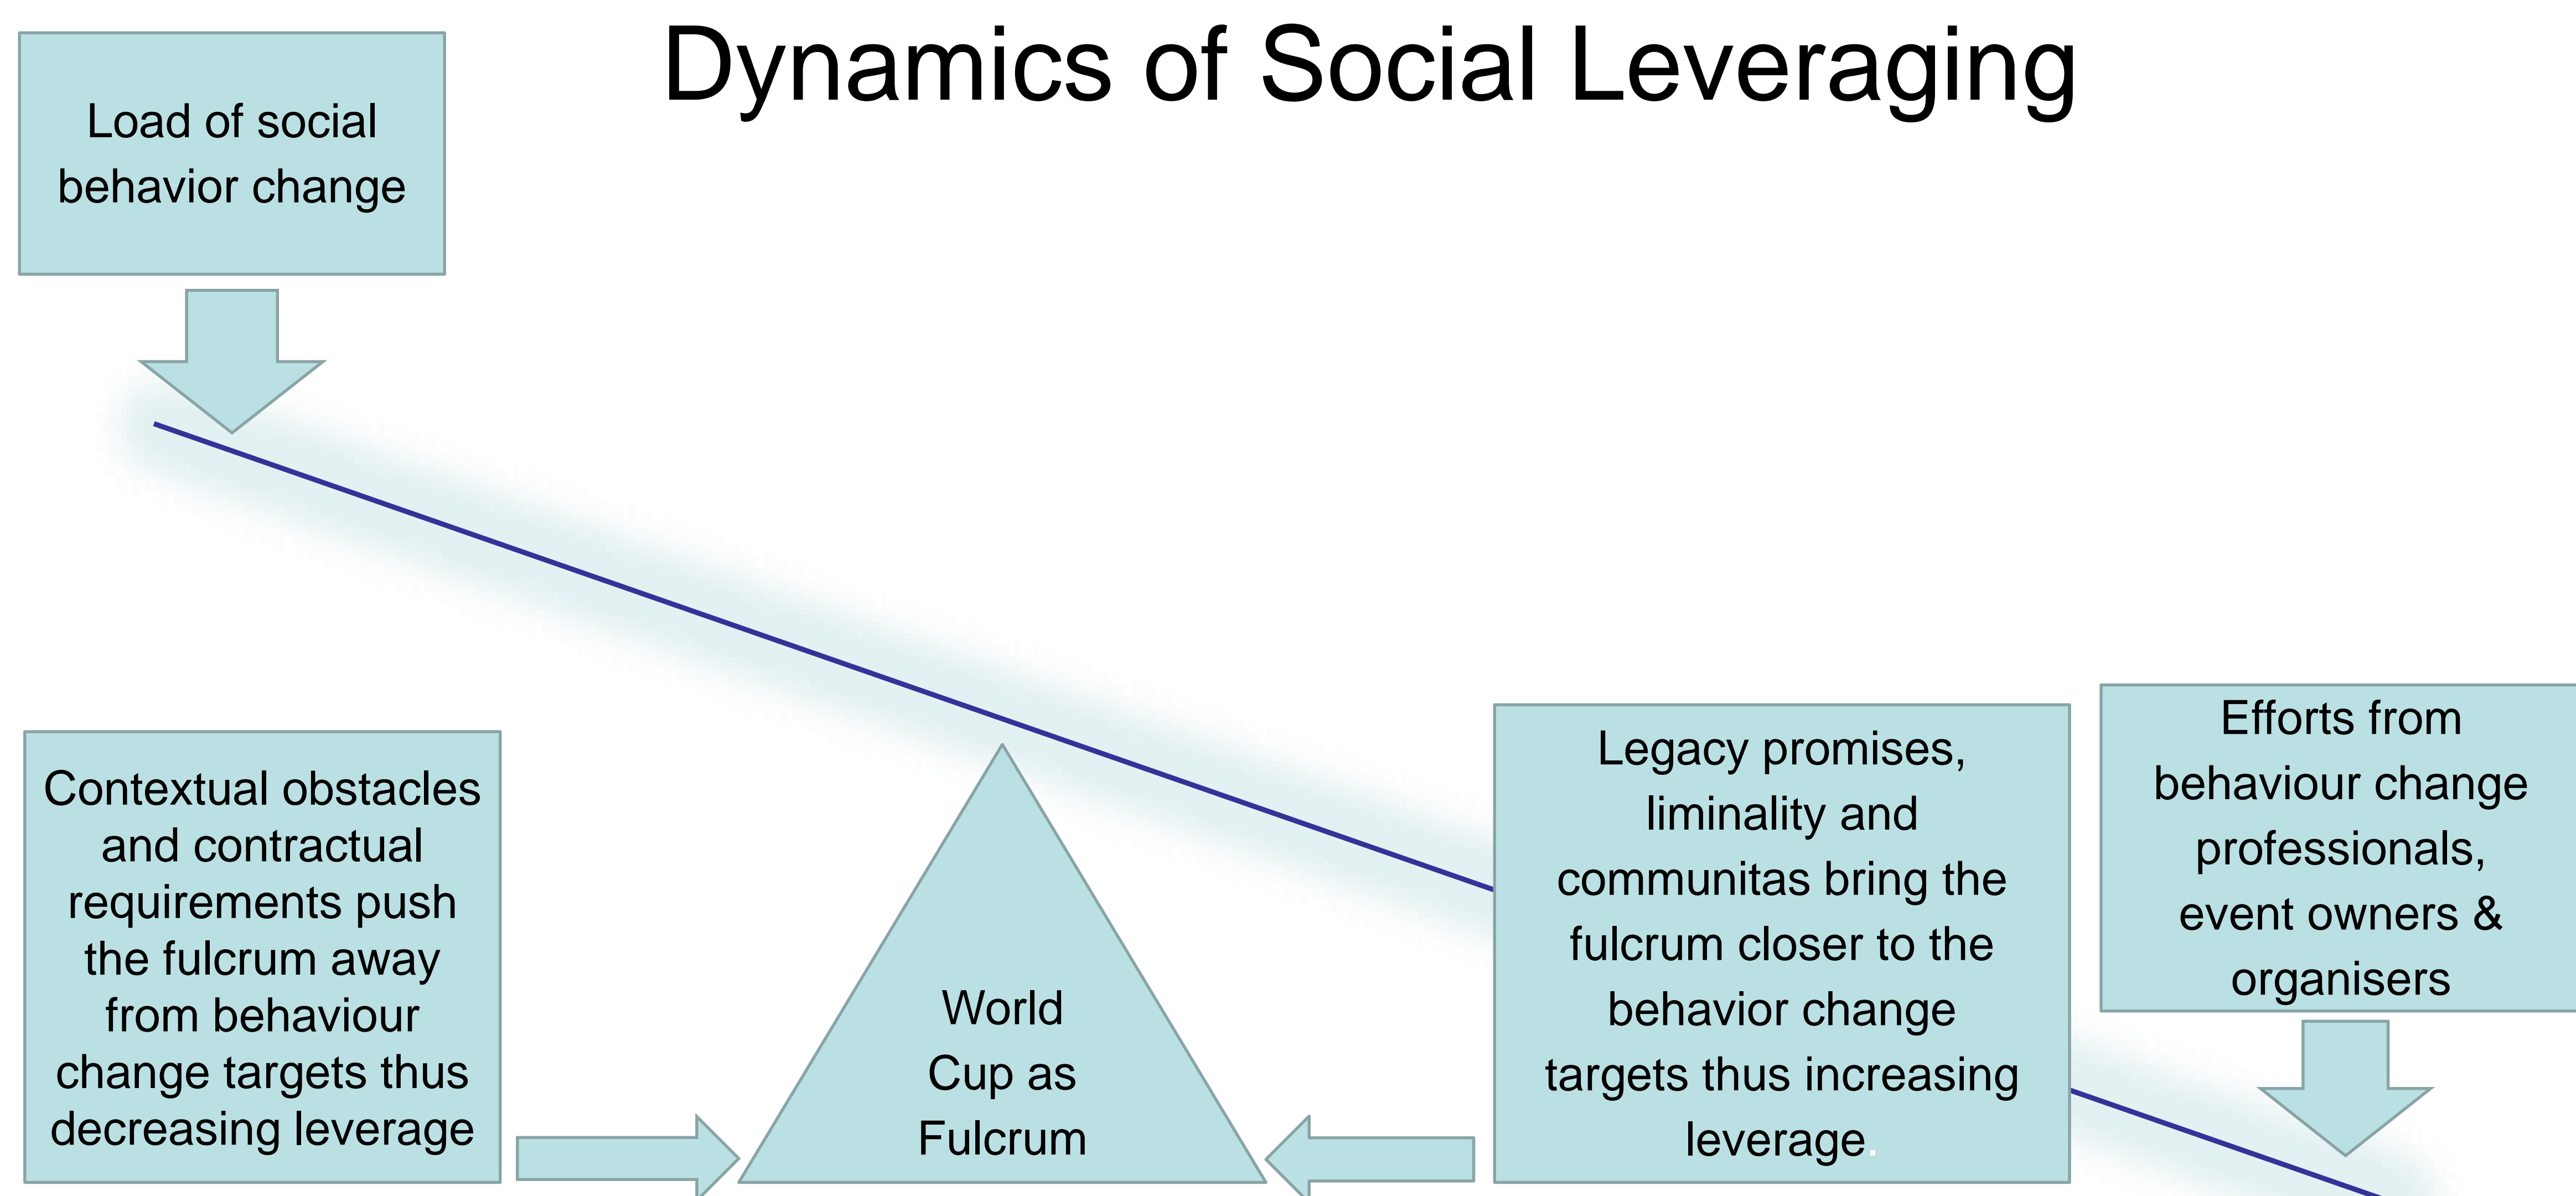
Dynamics of Social Leveraging

Load of social behavior change

Contextual obstacles and contractual requirements push the fulcrum away from behaviour change targets thus decreasing leverage

World Cup as Fulcrum

Legacy promises, liminality and communitas bring the fulcrum closer to the behavior change targets thus increasing leverage.

Efforts from behaviour change professionals, event owners & organisers